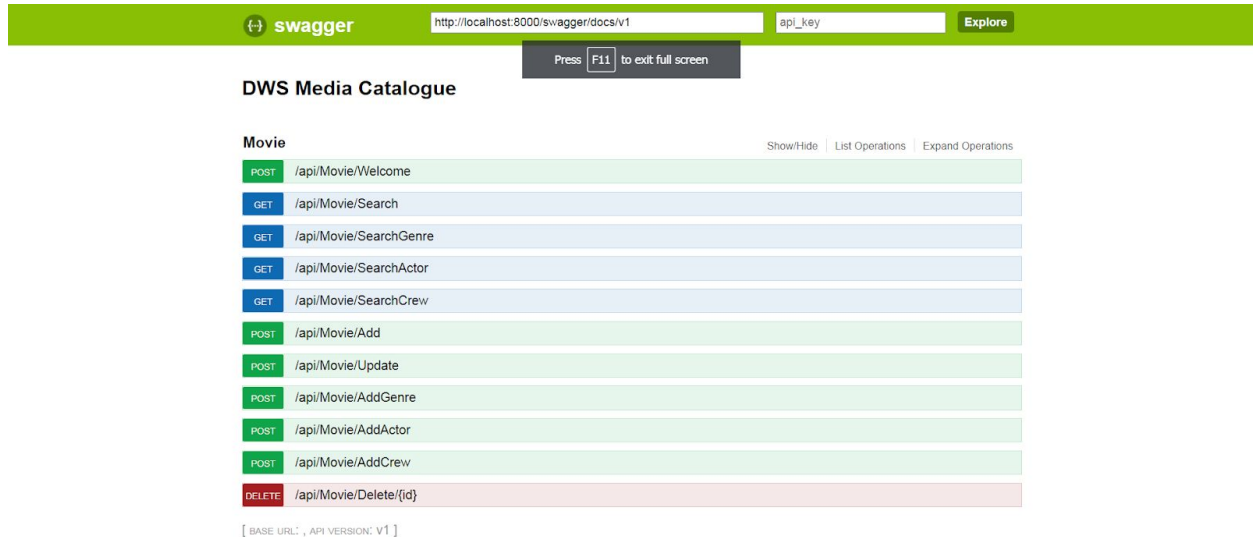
{-} swagger http://localhost:8000/swagger/docs/v1 api_key Explore

Press F11 to exit full screen

DWS Media Catalogue

Movie

Show/Hide | List Operations | Expand Operations

POST /api/Movie/Welcome

GET /api/Movie/Search

GET /api/Movie/SearchGenre

GET /api/Movie/SearchActor

GET /api/Movie/SearchCrew

POST /api/Movie/Add

POST /api/Movie/Update

POST /api/Movie/AddGenre

POST /api/Movie/AddActor

POST /api/Movie/AddCrew

DELETE /api/Movie/Delete/{id}

[ BASE URL: , API VERSION: V1 ]